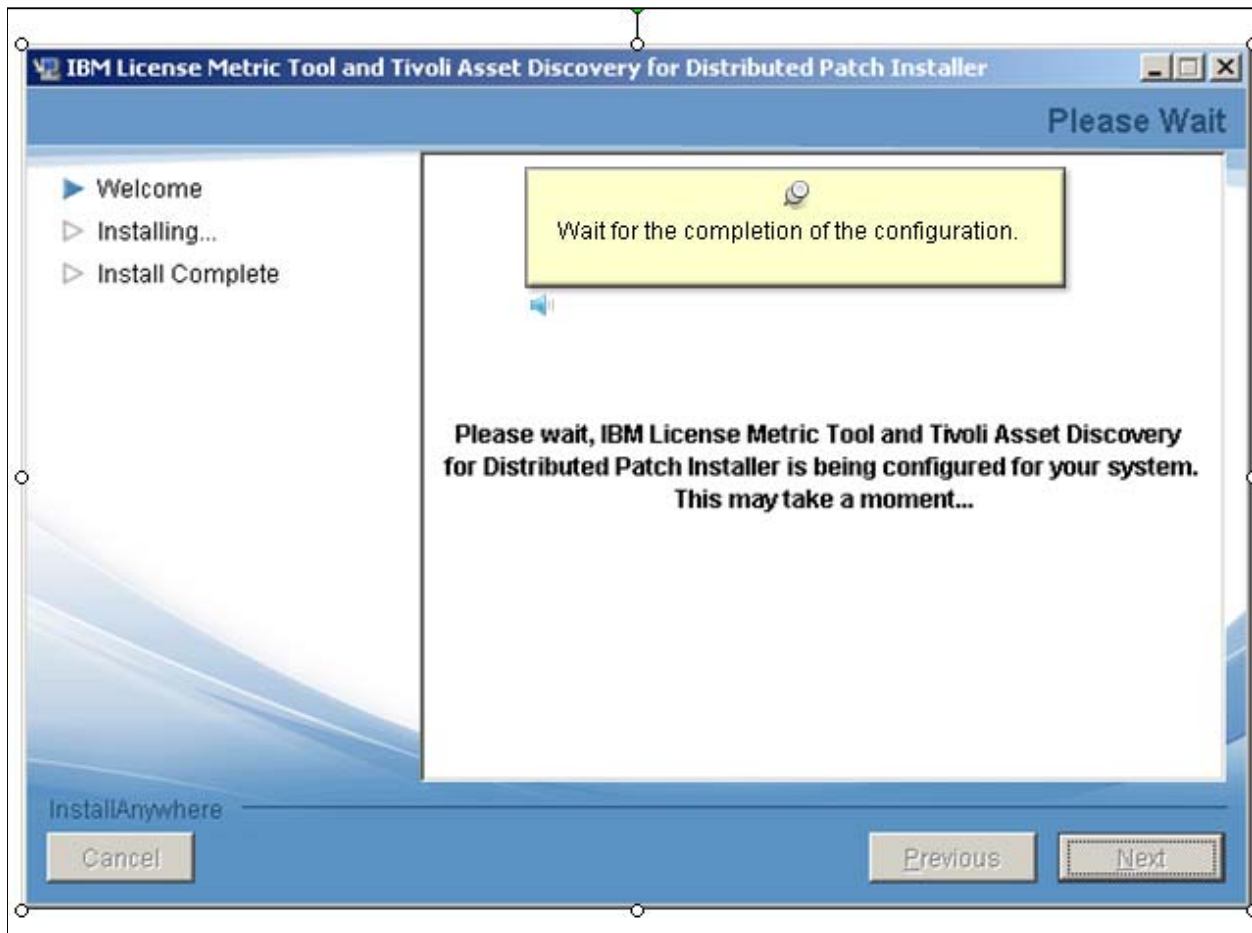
IBM License Metric Tool and Tivoli Asset Discovery for Distributed Patch Installer

Please Wait

Welcome
Installing...
Install Complete

Wait for the completion of the configuration.

Please wait, IBM License Metric Tool and Tivoli Asset Discovery for Distributed Patch Installer is being configured for your system. This may take a moment...

InstallAnywhere

Cancel

Previous

Next